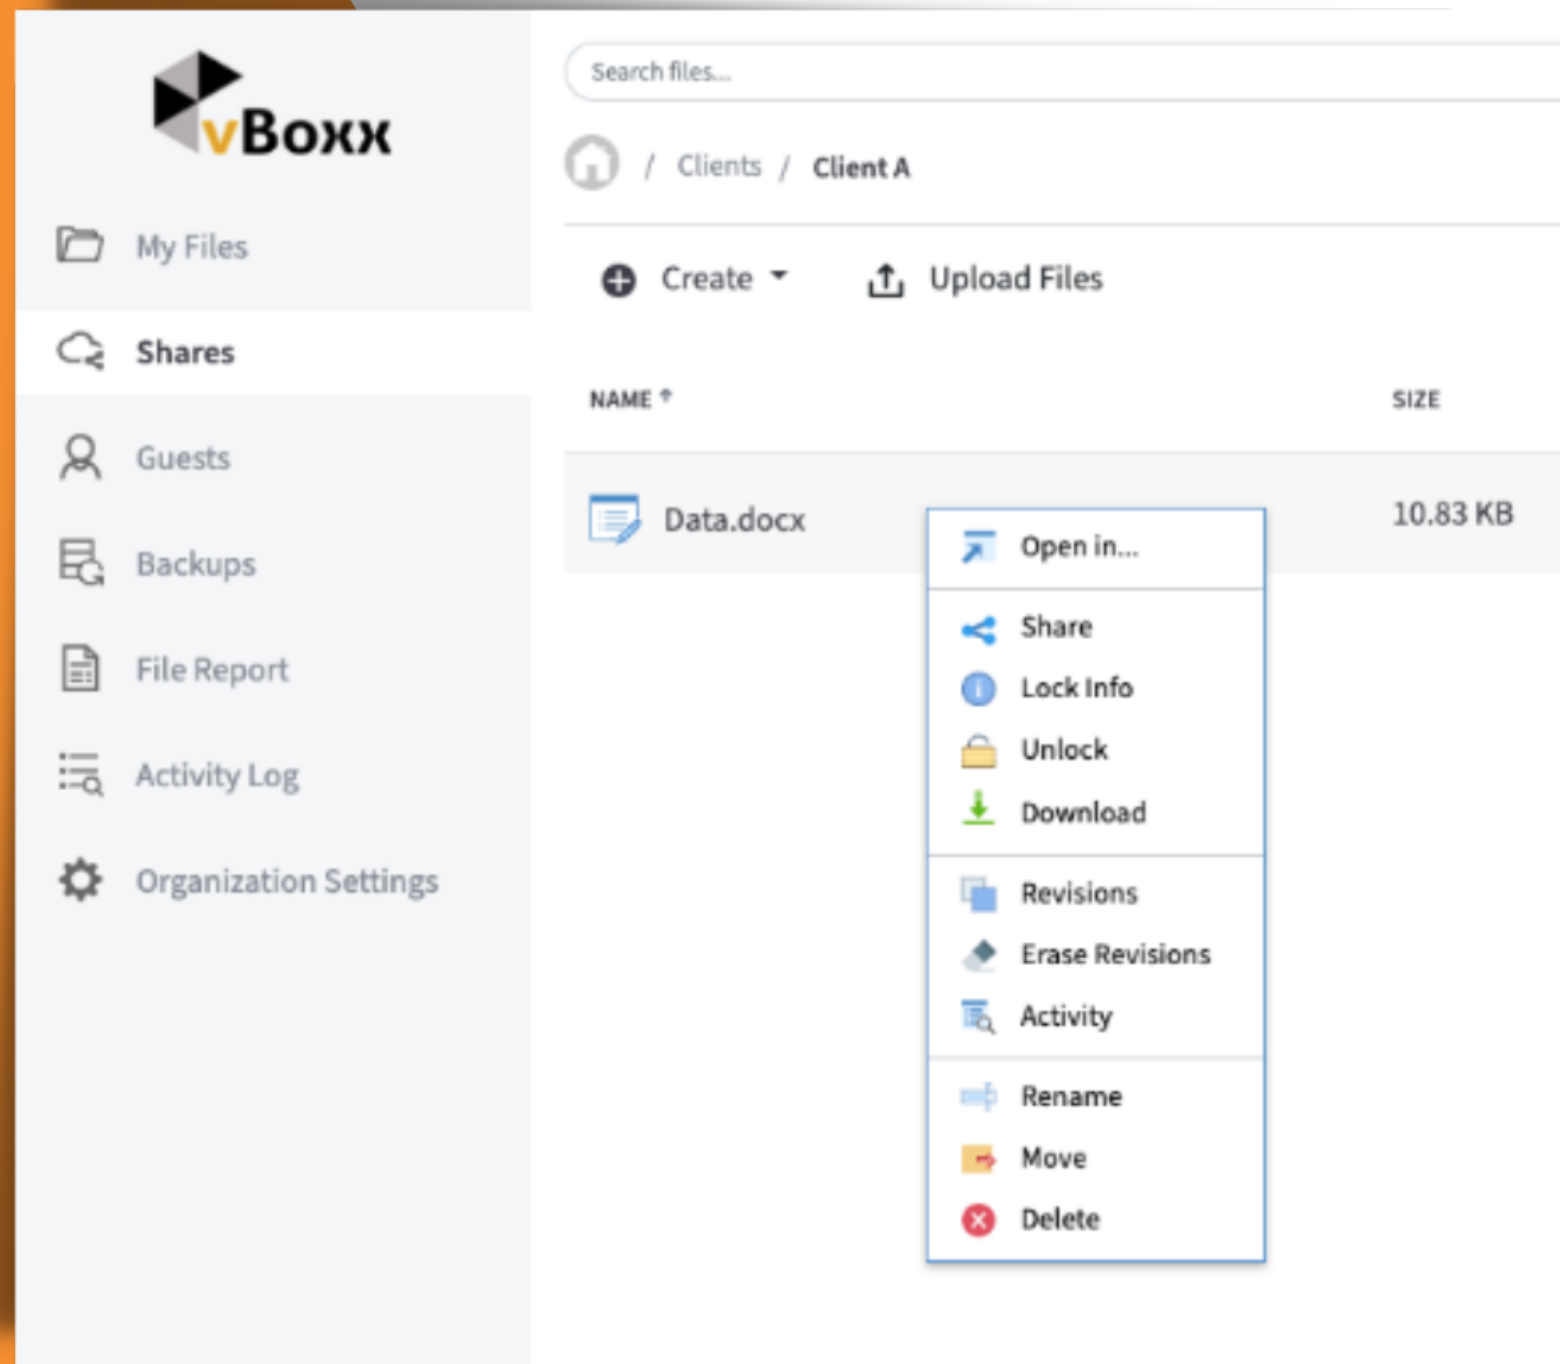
vBoxx

My Files

Shares

Guests

Backups

File Report

Activity Log

Organization Settings

Search files...

/ Clients / Client A

Create

Upload Files

NAME

SIZE

Data.docx

10.83 KB

Open in...

Share

Lock Info

Unlock

Download

Revisions

Erase Revisions

Activity

Rename

Move

Delete